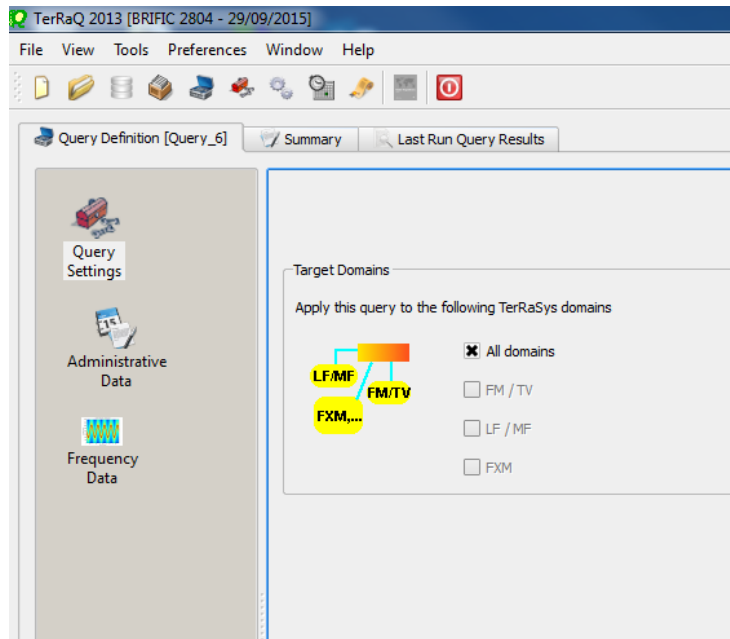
TerRaQ 2013 [BRIFIC 2804 - 29/09/2015]

File View Tools Preferences Window Help

Query Definition [Query_6] Summary Last Run Query Results

Query Settings

Administrative Data

Frequency Data

Target Domains

Apply this query to the following TerRaSys domains

LF/MF
FM/TV
FXM,...

All domains
FM / TV
LF / MF
FXM